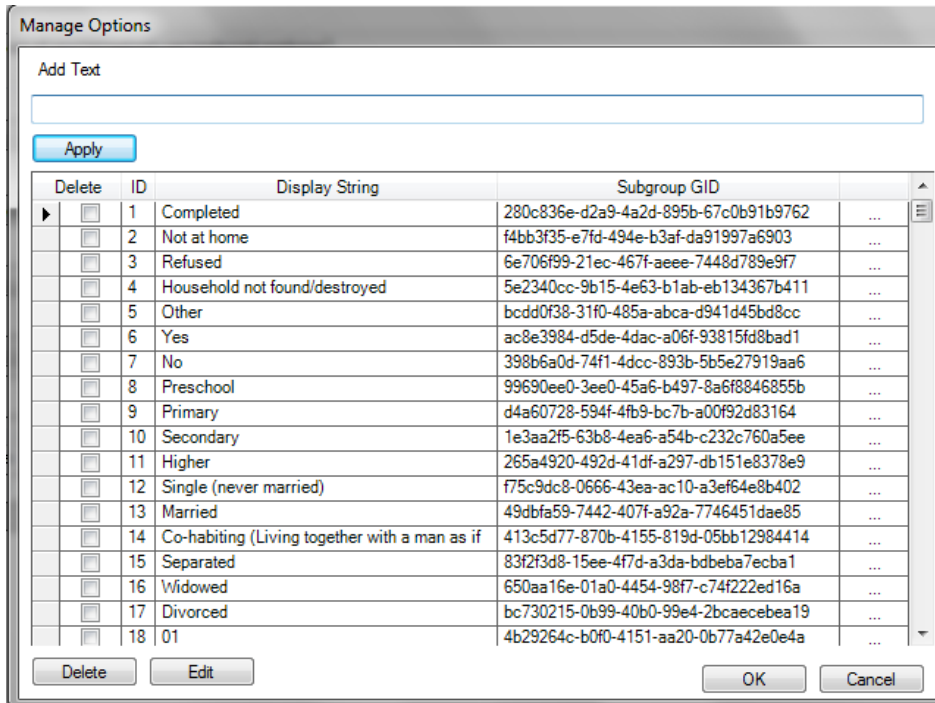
Manage Options

Add Text

Apply

| Delete | ID | Display String | Subgroup GID | |
|---|---|---|---|---|
| | 1 | Completed | 280c836e-d2a9-4a2d-895b-67c0b91b9762 | ... |
| | 2 | Not at home | f4bb3f35-e7fd-494e-b3af-da91997a6903 | ... |
| | 3 | Refused | 6e706f99-21ec-467f-aeee-7448d789e9f7 | ... |
| | 4 | Household not found/destroyed | 5e2340cc-9b15-4e63-b1ab-eb134367b411 | ... |
| | 5 | Other | bcdd0f38-31f0-485a-abca-d941d45bd8cc | ... |
| | 6 | Yes | ac8e3984-d5de-4dac-a06f-93815fd8bad1 | ... |
| | 7 | No | 398b6a0d-74f1-4dcc-893b-5b5e27919aa6 | ... |
| | 8 | Preschool | 99690ee0-3ee0-45a6-b497-8a6f8846855b | ... |
| | 9 | Primary | d4a60728-594f-4fb9-bc7b-a00f92d83164 | ... |
| | 10 | Secondary | 1e3aa2f5-63b8-4ea6-a54b-c232c760a5ee | ... |
| | 11 | Higher | 265a4920-492d-41df-a297-db151e8378e9 | ... |
| | 12 | Single (never married) | f75c9dc8-0666-43ea-ac10-a3ef64e8b402 | ... |
| | 13 | Married | 49dbfa59-7442-407f-a92a-7746451dae85 | ... |
| | 14 | Co-habiting (Living together with a man as if | 413c5d77-870b-4155-819d-05bb12984414 | ... |
| | 15 | Separated | 83f2f3d8-15ee-4f7d-a3da-bdbeba7ecba1 | ... |
| | 16 | Widowed | 650aa16e-01a0-4454-98f7-c74f222ed16a | ... |
| | 17 | Divorced | bc730215-0b99-40b0-99e4-2bcaecebea19 | ... |
| | 18 | 01 | 4b29264c-b0f0-4151-aa20-0b77a42e0e4a | ... |

Delete Edit OK Cancel